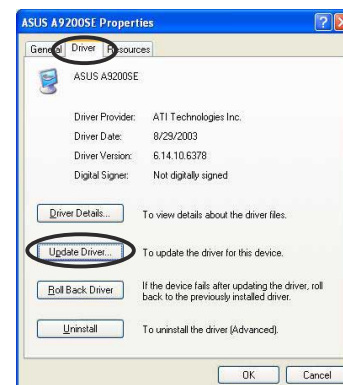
ASUS A9200SE Properties

General Driver Resources

ASUS A9200SE

Driver Provider: ATI Technologies Inc.

Driver Date: 8/29/2003

Driver Version: 6.14.10.6378

Digital Signer: Not digitally signed

Driver Details... To view details about the driver files.

Update Driver... To update the driver for this device.

Roll Back Driver If the device fails after updating the driver, roll back to the previously installed driver.

Uninstall To uninstall the driver (Advanced).

OK Cancel